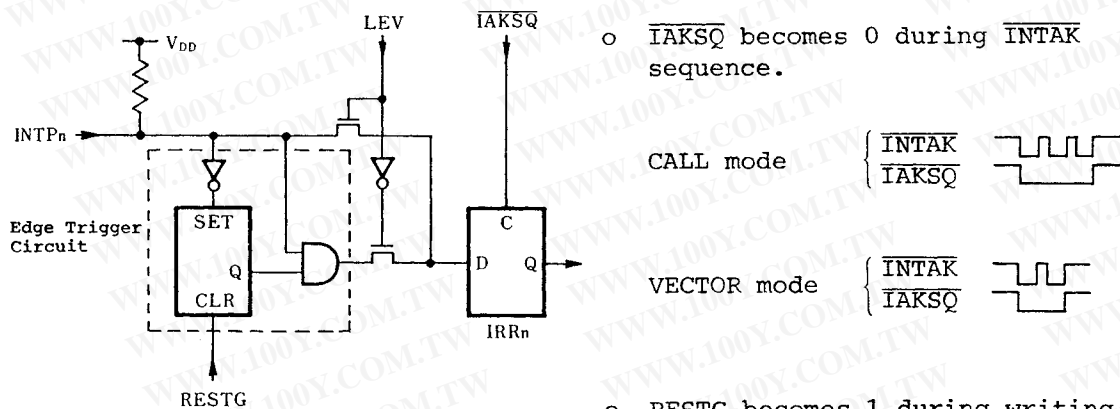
$V_{DD}$

LEV

$\overline{IAKSQ}$

INTPn

Edge Trigger Circuit

SET

Q

CLR

C

D

Q

IRRn

RESTG

o $\overline{IAKSQ}$ becomes 0 during $\overline{INTAK}$ sequence.

CALL mode $\overline{INTAK}$ $\overline{IAKSQ}$

VECTOR mode $\overline{INTAK}$ $\overline{IAKSQ}$

o RESTG becomes 1 during writing

WWW.100Y.COM.TW